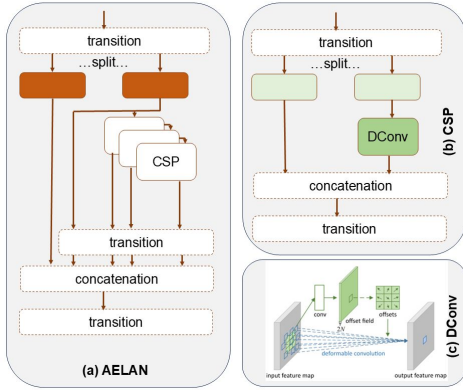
transition
…split…
CSP
transition
concatenation
transition
(a) AELAN

transition
…split…
DConv
concatenation
transition
(b) CSP

conv
offset field
offsets
2N
deformable convolution
input feature map
output feature map
(c) DConv